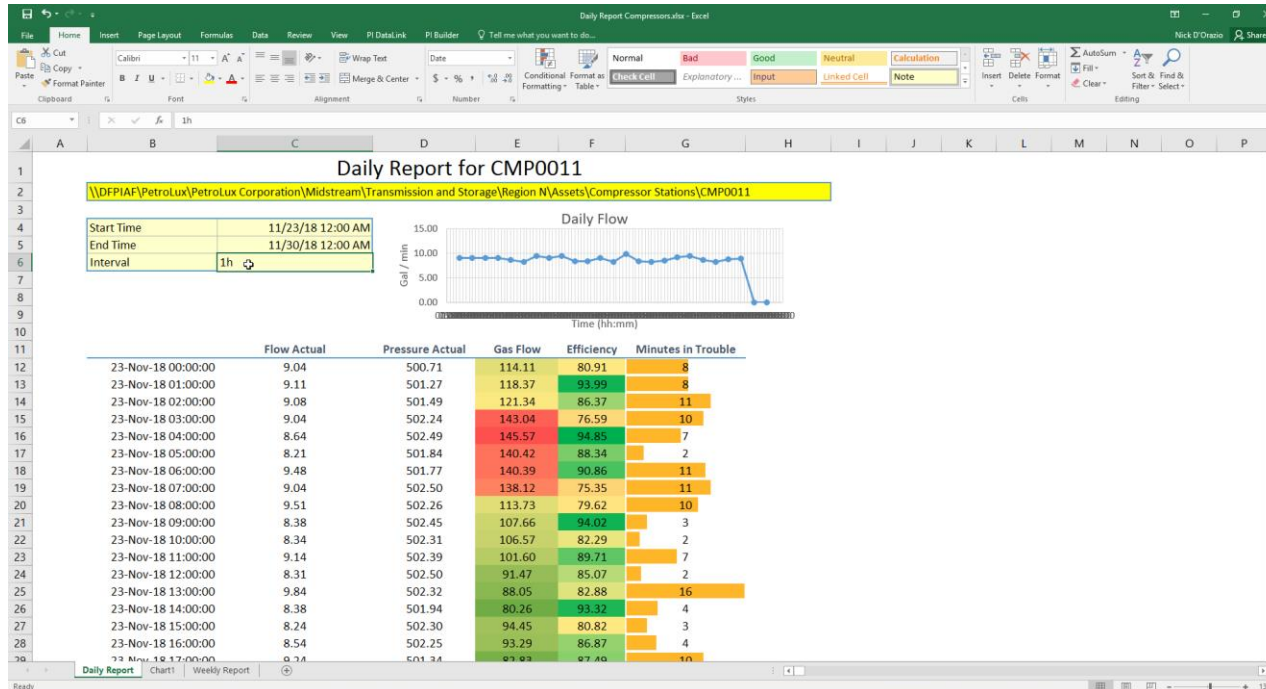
Daily Report Compressors.xlsx - Excel

Nick D'Orazio Share

File Home Insert Page Layout Formulas Data Review View PI DataLink PI Builder Tell me what you want to do...

Cut Copy Format Painter Paste Clipboard
Calibri 11 A A Font
Wrap Text Merge & Center Alignment
Date $ % , Number
Conditional Formatting Format as Table
Normal Bad Good Neutral Calculation Check Cell Explanatory ... Input Linked Cell Note Styles
Insert Delete Format Cells
AutoSum Fill Clear Sort & Filter Find & Select Editing

C6 fx 1h

| | A | B | C | D | E | F | G |
|---|---|---|---|---|---|---|---|
| 1 | | Daily Report for CMP0011 | | | | | |
| 2 | | \\DFPIAF\PetroLux\PetroLux Corporation\Midstream\Transmission and Storage\Region N\Assets\Compressor Stations\CMP0011 | | | | | |
| 3 | | | | | | | |
| 4 | | Start Time | 11/23/18 12:00 AM | | | | |
| 5 | | End Time | 11/30/18 12:00 AM | | | | |
| 6 | | Interval | 1h | | | | |
| 11 | | | Flow Actual | Pressure Actual | Gas Flow | Efficiency | Minutes in Trouble |
| 12 | | 23-Nov-18 00:00:00 | 9.04 | 500.71 | 114.11 | 80.91 | 8 |
| 13 | | 23-Nov-18 01:00:00 | 9.11 | 501.27 | 118.37 | 93.99 | 8 |
| 14 | | 23-Nov-18 02:00:00 | 9.08 | 501.49 | 121.34 | 86.37 | 11 |
| 15 | | 23-Nov-18 03:00:00 | 9.04 | 502.24 | 143.04 | 76.59 | 10 |
| 16 | | 23-Nov-18 04:00:00 | 8.64 | 502.49 | 145.57 | 94.85 | 7 |
| 17 | | 23-Nov-18 05:00:00 | 8.21 | 501.84 | 140.42 | 88.34 | 2 |
| 18 | | 23-Nov-18 06:00:00 | 9.48 | 501.77 | 140.39 | 90.86 | 11 |
| 19 | | 23-Nov-18 07:00:00 | 9.04 | 502.50 | 138.12 | 75.35 | 11 |
| 20 | | 23-Nov-18 08:00:00 | 9.51 | 502.26 | 113.73 | 79.62 | 10 |
| 21 | | 23-Nov-18 09:00:00 | 8.38 | 502.45 | 107.66 | 94.02 | 3 |
| 22 | | 23-Nov-18 10:00:00 | 8.34 | 502.31 | 106.57 | 82.29 | 2 |
| 23 | | 23-Nov-18 11:00:00 | 9.14 | 502.39 | 101.60 | 89.71 | 7 |
| 24 | | 23-Nov-18 12:00:00 | 8.31 | 502.50 | 91.47 | 85.07 | 2 |
| 25 | | 23-Nov-18 13:00:00 | 9.84 | 502.32 | 88.05 | 82.88 | 16 |
| 26 | | 23-Nov-18 14:00:00 | 8.38 | 501.94 | 80.26 | 93.32 | 4 |
| 27 | | 23-Nov-18 15:00:00 | 8.24 | 502.30 | 94.45 | 80.82 | 3 |
| 28 | | 23-Nov-18 16:00:00 | 8.54 | 502.25 | 93.29 | 86.87 | 4 |
| 29 | | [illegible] | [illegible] | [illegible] | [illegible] | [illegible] | 10 |

Daily Flow
15.00
10.00
5.00
0.00
Gal / min
Time (hh:mm)

Daily Report Chart1 Weekly Report
Ready